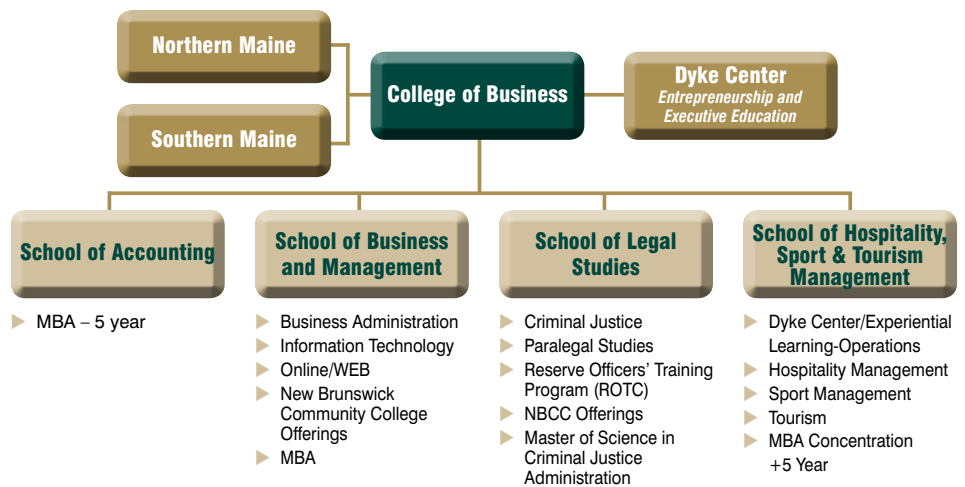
Northern Maine

Southern Maine

College of Business

Dyke Center
Entrepreneurship and Executive Education

School of Accounting

- MBA – 5 year

School of Business and Management

- Business Administration
- Information Technology
- Online/WEB
- New Brunswick Community College Offerings
- MBA

School of Legal Studies

- Criminal Justice
- Paralegal Studies
- Reserve Officers' Training Program (ROTC)
- NBCC Offerings
- Master of Science in Criminal Justice Administration

School of Hospitality, Sport & Tourism Management

- Dyke Center/Experiential Learning-Operations
- Hospitality Management
- Sport Management
- Tourism
- MBA Concentration +5 Year